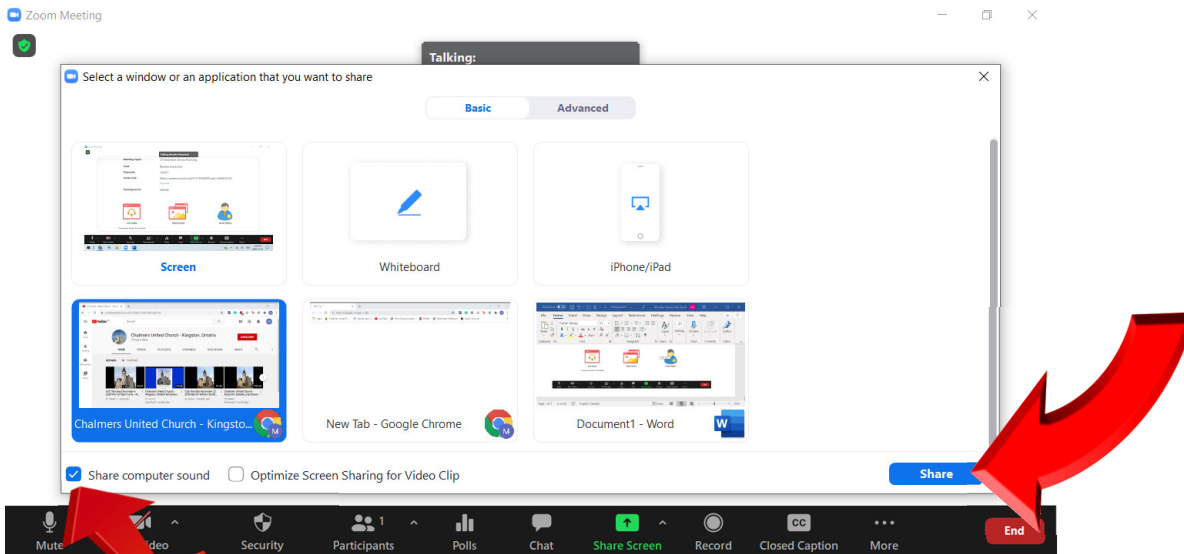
Zoom Meeting

Talking:

Select a window or an application that you want to share

Basic

Advanced

Screen

Whiteboard

iPhone/iPad

Chalmers United Church - Kingsto...

New Tab - Google Chrome

Document1 - Word

Share computer sound

Optimize Screen Sharing for Video Clip

Share

Mute

Video

Security

Participants 1

Polls

Chat

Share Screen

Record

CC

Closed Caption

More

End